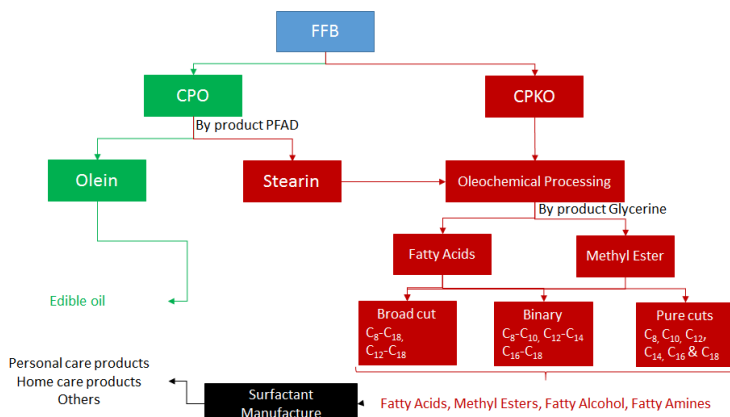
FFB

CPO

CPKO

By product PFAD

Olein

Stearin

Oleochemical Processing

By product Glycerine

Fatty Acids

Methyl Ester

Edible oil

Broad cut
$C_8$-$C_{18}$,
$C_{12}$-$C_{18}$

Binary
$C_8$-$C_{10}$, $C_{12}$-$C_{14}$
$C_{16}$-$C_{18}$

Pure cuts
$C_8$, $C_{10}$, $C_{12}$,
$C_{14}$, $C_{16}$ & $C_{18}$

Personal care products
Home care products
Others

Surfactant
Manufacture

Fatty Acids, Methyl Esters, Fatty Alcohol, Fatty Amines